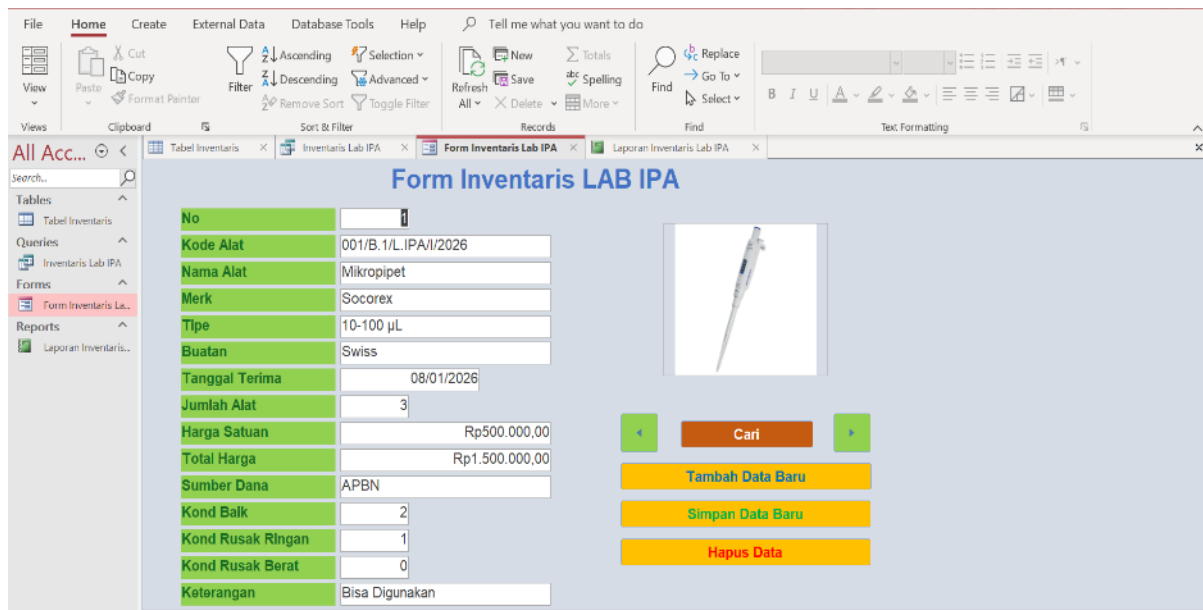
File Home Create External Data Database Tools Help Tell me what you want to do

View
Views

Paste
Cut
Copy
Format Painter
Clipboard

Filter
Ascending
Descending
Remove Sort
Selection
Advanced
Toggle Filter
Sort & Filter

Refresh All
New
Save
Delete
Totals
Spelling
More
Records

Find
Replace
Go To
Select
Find

B I U A
Text Formatting

All Acc...
Search...
Tables
Tabel Inventaris
Queries
Inventaris Lab IPA
Forms
Form Inventaris La...
Reports
Laporan Inventaris...

Tabel Inventaris | Inventaris Lab IPA | Form Inventaris Lab IPA | Laporan Inventaris Lab IPA

Form Inventaris LAB IPA

| No | 1 |
|---|---|
| Kode Alat | 001/B.1/L.IPA/I/2026 |
| Nama Alat | Mikropipet |
| Merk | Socorex |
| Tipe | 10-100 µL |
| Buatan | Swiss |
| Tanggal Terima | 08/01/2026 |
| Jumlah Alat | 3 |
| Harga Satuan | Rp500.000,00 |
| Total Harga | Rp1.500.000,00 |
| Sumber Dana | APBN |
| Kond Baik | 2 |
| Kond Rusak Ringan | 1 |
| Kond Rusak Berat | 0 |
| Keterangan | Bisa Digunakan |

Cari
Tambah Data Baru
Simpan Data Baru
Hapus Data